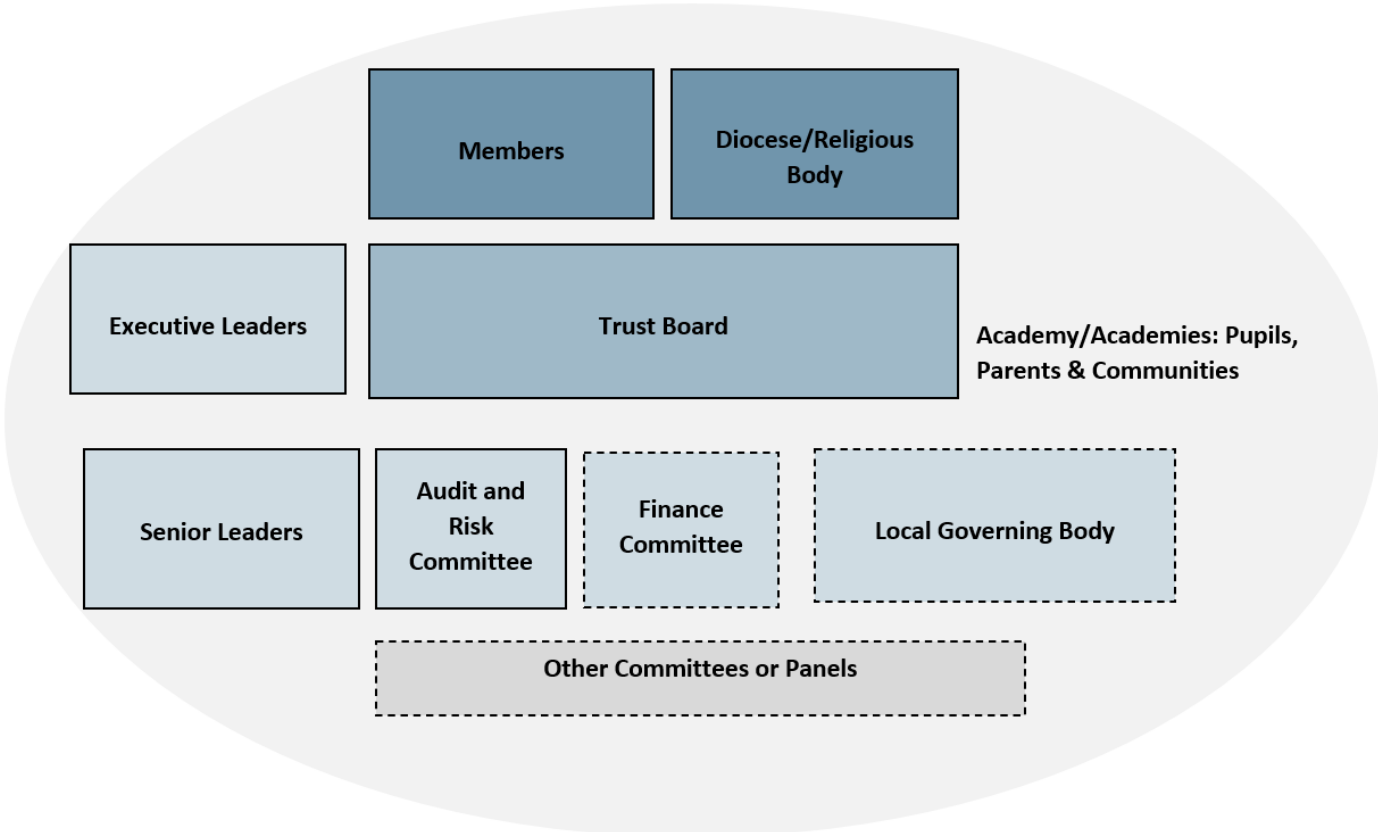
Members

Diocese/Religious Body

Executive Leaders

Trust Board

Academy/Academies: Pupils, Parents & Communities

Senior Leaders

Audit and Risk Committee

Finance Committee

Local Governing Body

Other Committees or Panels